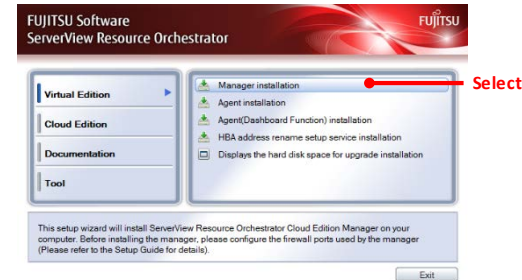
FUJITSU Software
ServerView Resource Orchestrator

FUJITSU

Virtual Edition

Cloud Edition

Documentation

Tool

Manager installation

Agent installation

Agent(Dashboard Function) installation

HBA address rename setup service installation

Displays the hard disk space for upgrade installation

Select

This setup wizard will install ServerView Resource Orchestrator Cloud Edition Manager on your computer. Before installing the manager, please configure the firewall ports used by the manager (Please refer to the Setup Guide for details).

Exit